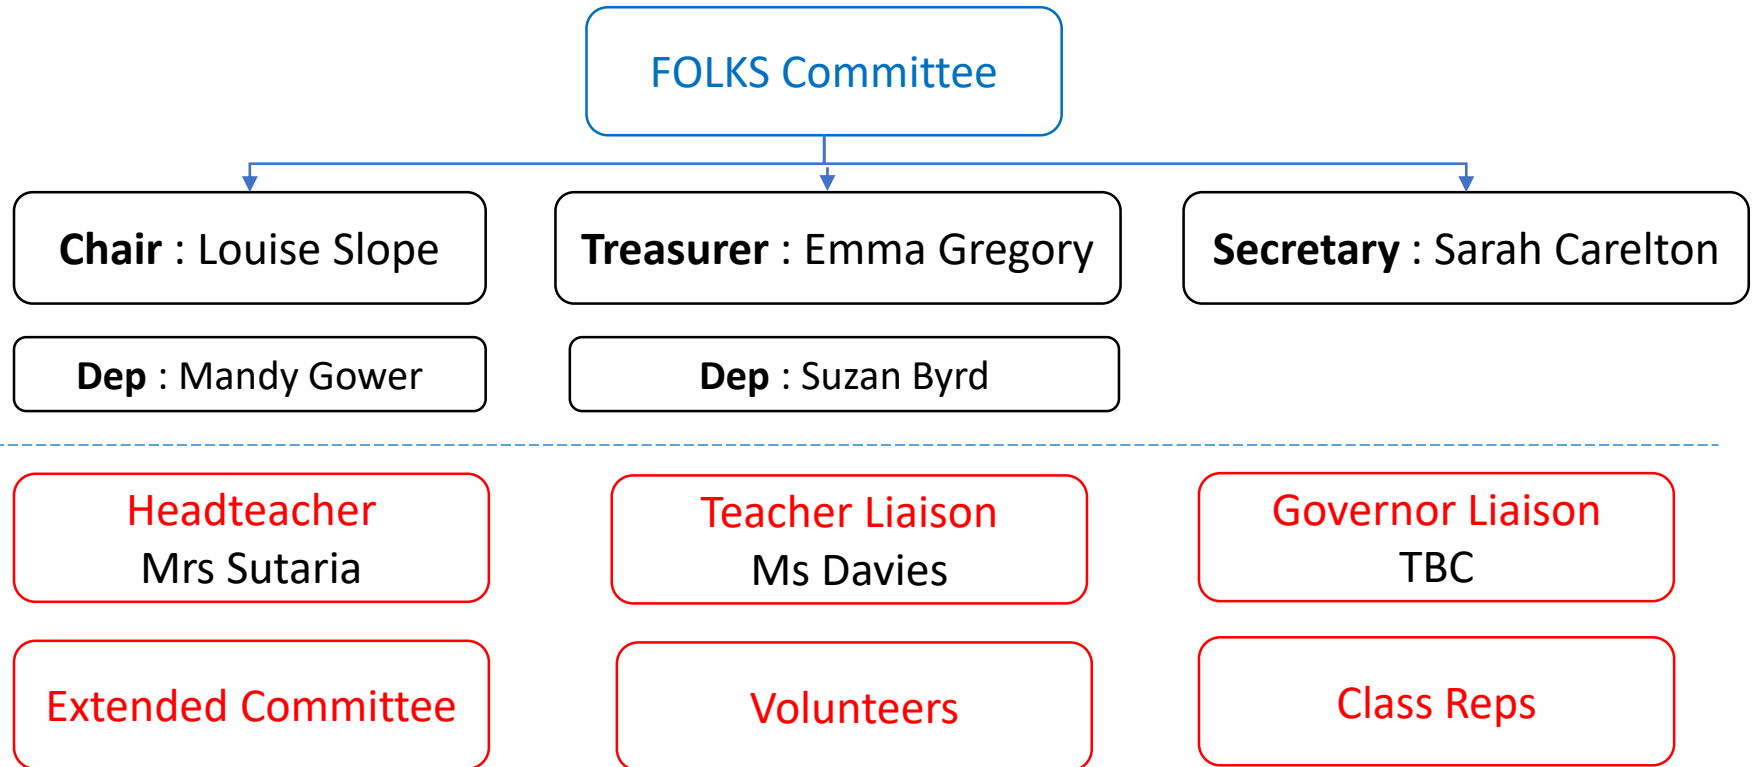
FOLKS Committee

Chair : Louise Slope

Treasurer : Emma Gregory

Secretary : Sarah Carelton

Dep : Mandy Gower

Dep : Suzan Byrd

Headteacher
Mrs Sutaria

Teacher Liaison
Ms Davies

Governor Liaison
TBC

Extended Committee

Volunteers

Class Reps